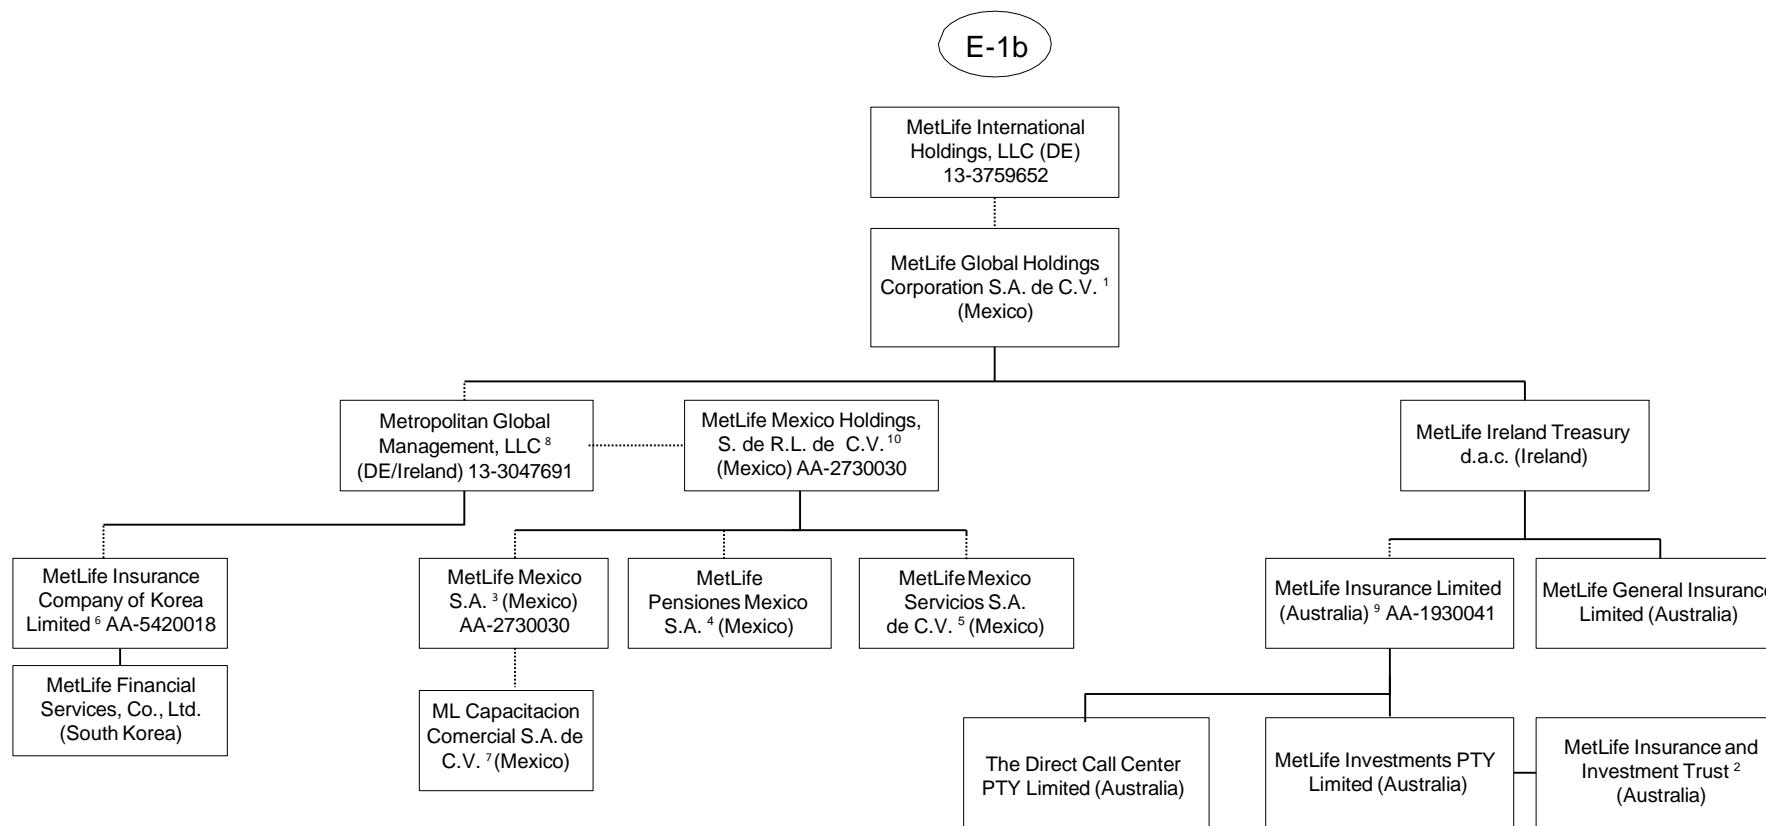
E-1b

MetLife International Holdings, LLC (DE) 13-3759652

MetLife Global Holdings Corporation S.A. de C.V. $^{1}$ (Mexico)

Metropolitan Global Management, LLC $^{8}$ (DE/Ireland) 13-3047691

MetLife Mexico Holdings, S. de R.L. de C.V. $^{10}$ (Mexico) AA-2730030

MetLife Ireland Treasury d.a.c. (Ireland)

MetLife Insurance Company of Korea Limited $^{6}$ AA-5420018

MetLife Financial Services, Co., Ltd. (South Korea)

MetLife Mexico S.A. $^{3}$ (Mexico) AA-2730030

ML Capacitacion Comercial S.A. de C.V. $^{7}$ (Mexico)

MetLife Pensiones Mexico S.A. $^{4}$ (Mexico)

MetLife Mexico Servicios S.A. de C.V. $^{5}$ (Mexico)

MetLife Insurance Limited (Australia) $^{9}$ AA-1930041

MetLife General Insuranc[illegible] Limited (Australia)

The Direct Call Center PTY Limited (Australia)

MetLife Investments PTY Limited (Australia)

MetLife Insurance and Investment Trust $^{2}$ (Australia)